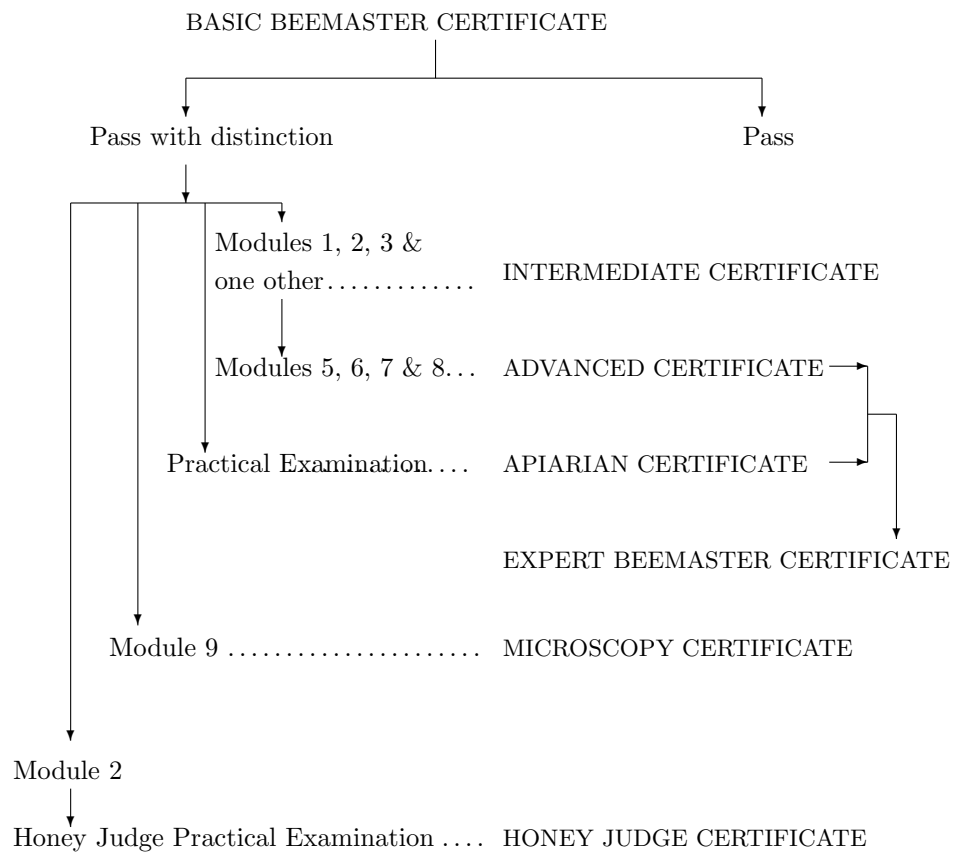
BASIC BEEMASTER CERTIFICATE

Pass with distinction

Pass

Modules 1, 2, 3 & one other............. INTERMEDIATE CERTIFICATE

Modules 5, 6, 7 & 8... ADVANCED CERTIFICATE

Practical Examination.... APIARIAN CERTIFICATE

EXPERT BEEMASTER CERTIFICATE

Module 9 ...................... MICROSCOPY CERTIFICATE

Module 2

Honey Judge Practical Examination .... HONEY JUDGE CERTIFICATE